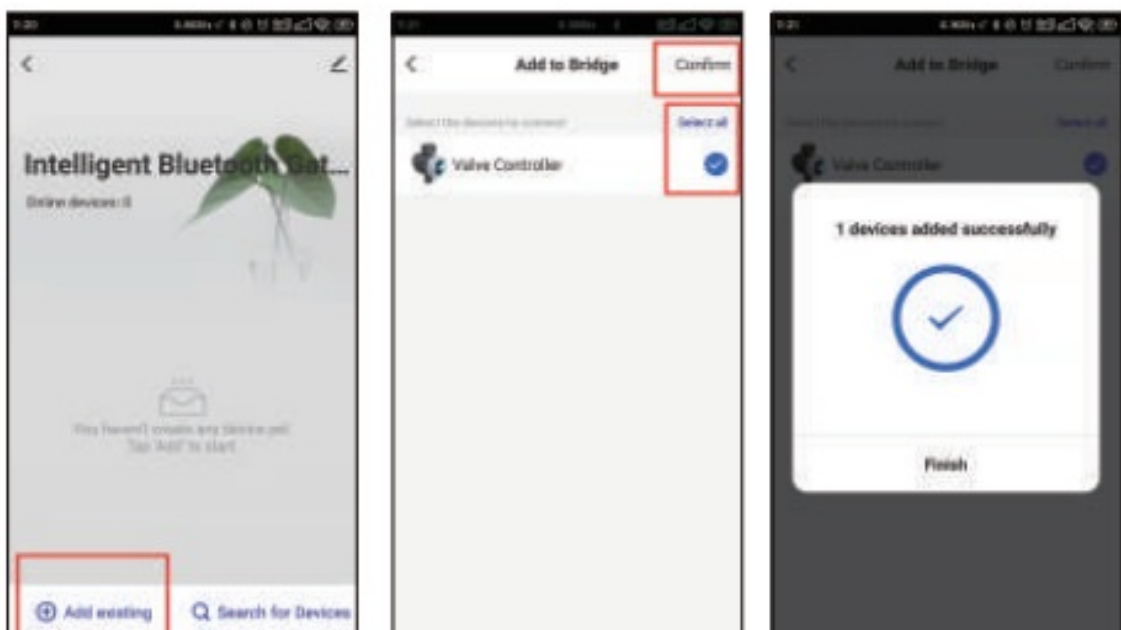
Intelligent Bluetooth Gat...

Online devices: 0

You haven't create any device yet
Tap 'Add' to start

Add existing

Search for Devices

Add to Bridge

Confirm

Select the devices to connect

Select all

Valve Controller

Add to Bridge

Confirm

Select the devices to connect

Select all

Valve Controller

1 devices added successfully

Finish